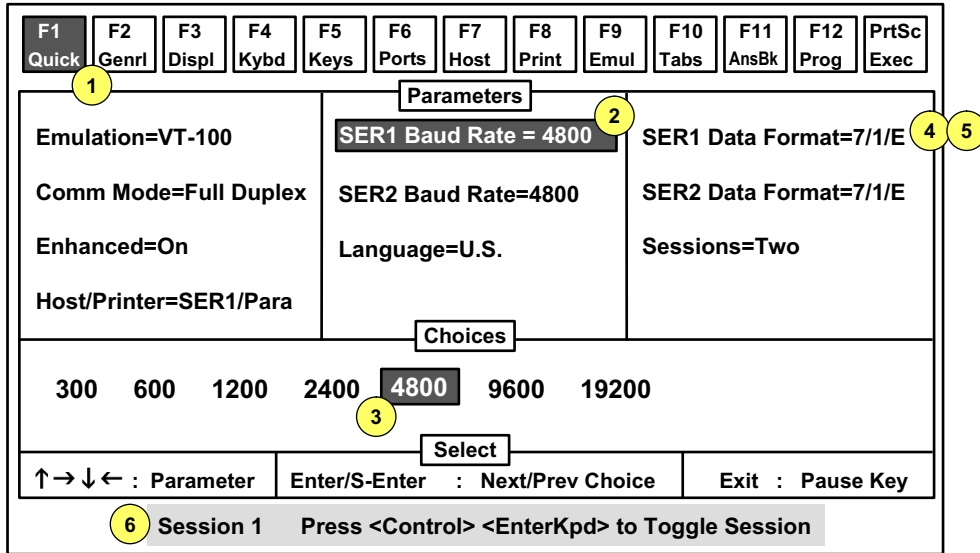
F1 Quick | F2 Genrl | F3 Displ | F4 Kybd | F5 Keys | F6 Ports | F7 Host | F8 Print | F9 Emul | F10 Tabs | F11 AnsBk | F12 Prog | PrtSc Exec

1

Parameters

Emulation=VT-100

Comm Mode=Full Duplex

Enhanced=On

Host/Printer=SER1/Para

SER1 Baud Rate = 4800 2

SER2 Baud Rate=4800

Language=U.S.

SER1 Data Format=7/1/E 4 5

SER2 Data Format=7/1/E

Sessions=Two

Choices

300 600 1200 2400 4800 9600 19200

3

Select

↑→↓← : Parameter | Enter/S-Enter : Next/Prev Choice | Exit : Pause Key

6 Session 1 Press <Control> <EnterKpd> to Toggle Session